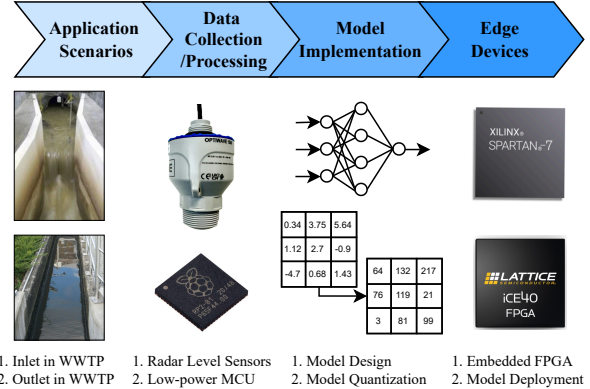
Application Scenarios

Data Collection /Processing

Model Implementation

Edge Devices

OPTIWAVE

CE

| 0.34 | 3.75 | 5.64 |
|---|---|---|
| 1.12 | 2.7 | -0.9 |
| -4.7 | 0.68 | 1.43 |

| 64 | 132 | 217 |
|---|---|---|
| 76 | 119 | 21 |
| 3 | 81 | 99 |

XILINX SPARTAN-7

LATTICE SEMICONDUCTOR iCE40 FPGA

1. Inlet in WWTP
2. Outlet in WWTP

1. Radar Level Sensors
2. Low-power MCU

1. Model Design
2. Model Quantization

1. Embedded FPGA
2. Model Deployment